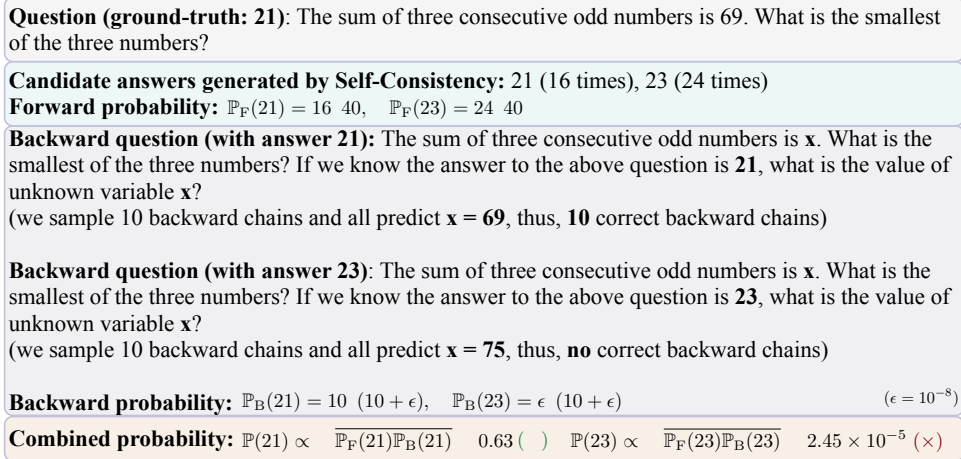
**Question (ground-truth: 21)**: The sum of three consecutive odd numbers is 69. What is the smallest of the three numbers?

**Candidate answers generated by Self-Consistency:** 21 (16 times), 23 (24 times)
**Forward probability:** $\mathbb{P}_F(21) = 16 \quad 40, \quad \mathbb{P}_F(23) = 24 \quad 40$

**Backward question (with answer 21):** The sum of three consecutive odd numbers is **x**. What is the smallest of the three numbers? If we know the answer to the above question is **21**, what is the value of unknown variable **x**?
(we sample 10 backward chains and all predict **x = 69**, thus, **10** correct backward chains)

**Backward question (with answer 23)**: The sum of three consecutive odd numbers is **x**. What is the smallest of the three numbers? If we know the answer to the above question is **23**, what is the value of unknown variable **x**?
(we sample 10 backward chains and all predict **x = 75**, thus, **no** correct backward chains)

**Backward probability:** $\mathbb{P}_B(21) = 10 \quad (10 + \epsilon), \quad \mathbb{P}_B(23) = \epsilon \quad (10 + \epsilon)$ $(\epsilon = 10^{-8})$

**Combined probability:** $\mathbb{P}(21) \propto \quad \overline{\mathbb{P}_F(21)\mathbb{P}_B(21)} \quad 0.63$ ( ) $\mathbb{P}(23) \propto \quad \overline{\mathbb{P}_F(23)\mathbb{P}_B(23)} \quad 2.45 \times 10^{-5}$ $(\times)$